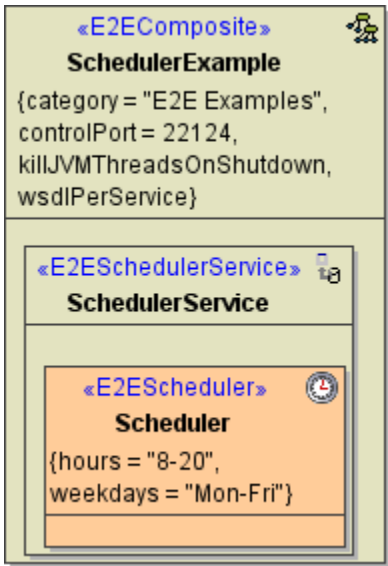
«E2EComposite»
SchedulerExample
{category = "E2E Examples", controlPort = 22124, killJVMThreadsOnShutdown, wsdlPerService}

«E2ESchedulerService»
SchedulerService

«E2EScheduler»
Scheduler
{hours = "8-20", weekdays = "Mon-Fri"}